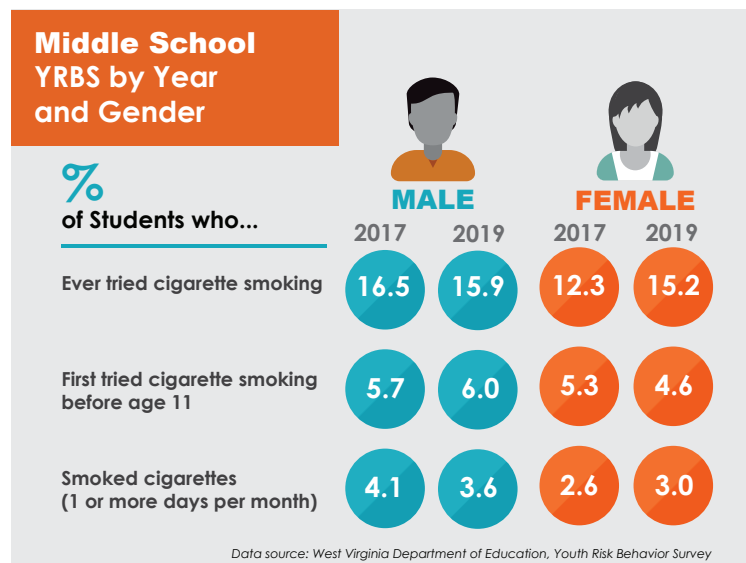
Middle School
YRBS by Year and Gender

%
of Students who...

| | MALE 2017 | MALE 2019 | FEMALE 2017 | FEMALE 2019 |
|---|---|---|---|---|
| Ever tried cigarette smoking | 16.5 | 15.9 | 12.3 | 15.2 |
| First tried cigarette smoking before age 11 | 5.7 | 6.0 | 5.3 | 4.6 |
| Smoked cigarettes (1 or more days per month) | 4.1 | 3.6 | 2.6 | 3.0 |

Data source: West Virginia Department of Education, Youth Risk Behavior Survey